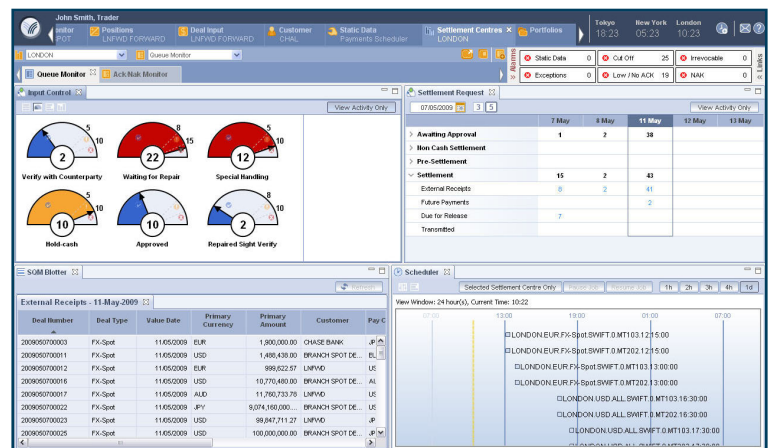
John Smith, Trader
onitor POT | Positions LNFWD FORWARD | Deal Input LNFWD FORWARD | Customer CHAL | Static Data Payments Scheduler | Settlement Centres LONDON | Portfolios
Tokyo 18:23 | New York 05:23 | London 10:23

LONDON | Queue Monitor
Alarms
Static Data 0 | Cut Off 25 | Irrevocable 0
Exceptions 0 | Low / No ACK 19 | NAK 0
Links

Queue Monitor | Ack Nak Monitor

Input Control
View Activity Only
5 10 2 Verify with Counterparty
8 15 22 Waiting for Repair
8 10 12 Special Handling
5 10 10 Hold-cash
5 10 10 Approved
8 10 2 Repaired Sight Verify

Settlement Request
07/05/2009 3 5
View Activity Only

| | 7 May | 8 May | 11 May | 12 May | 13 May |
|---|---|---|---|---|---|
| Awaiting Approval | 1 | 2 | 38 | | |
| Non Cash Settlement | | | | | |
| Pre-Settlement | | | | | |
| Settlement | 15 | 2 | 43 | | |
| External Receipts | 8 | 2 | 41 | | |
| Future Payments | | | 2 | | |
| Due for Release | 7 | | | | |
| Transmitted | | | | | |

SGM Blotter
Refresh
External Receipts - 11-May-2009

| Deal Number | Deal Type | Value Date | Primary Currency | Primary Amount | Customer | Pay C |
|---|---|---|---|---|---|---|
| 2009050700003 | FX-Spot | 11/05/2009 | EUR | 1,800,000.00 | CHASE BANK | JP |
| 2009050700011 | FX-Spot | 11/05/2009 | USD | 1,488,438.00 | BRANCH SPOT DE... | EU |
| 2009050700012 | FX-Spot | 11/05/2009 | EUR | 999,622.57 | LNFWD | US |
| 2009050700016 | FX-Spot | 11/05/2009 | USD | 10,770,480.00 | BRANCH SPOT DE... | AU |
| 2009050700017 | FX-Spot | 11/05/2009 | AUD | 11,760,733.76 | LNFWD | US |
| 2009050700022 | FX-Spot | 11/05/2009 | JPY | 9,074,160,000.... | BRANCH SPOT DE... | US |
| 2009050700023 | FX-Spot | 11/05/2009 | USD | 99,847,711.27 | LNFWD | JP |
| 2009050700025 | FX-Spot | 11/05/2009 | USD | 100,000,000.00 | BRANCH SPOT DE... | JP |

Scheduler
Selected Settlement Centre Only | Pause All | Resume All | 1h | 2h | 3h | 4h | 1d
View Window: 24 hour(s), Current Time: 10:22
07:00 13:00 19:00 01:00 07:00
LONDON.EUR.FX-Spot.SWIFT.0.MT103.12:15:00
LONDON.EUR.FX-Spot.SWIFT.0.MT202.12:15:00
LONDON.EUR.FX-Spot.SWIFT.0.MT103.13:00:00
LONDON.EUR.FX-Spot.SWIFT.0.MT202.13:00:00
LONDON.USD.ALL.SWIFT.0.MT103.16:30:00
LONDON.USD.ALL.SWIFT.0.MT202.16:30:00
LONDON.USD.ALL.SWIFT.0.MT103.17:30:00